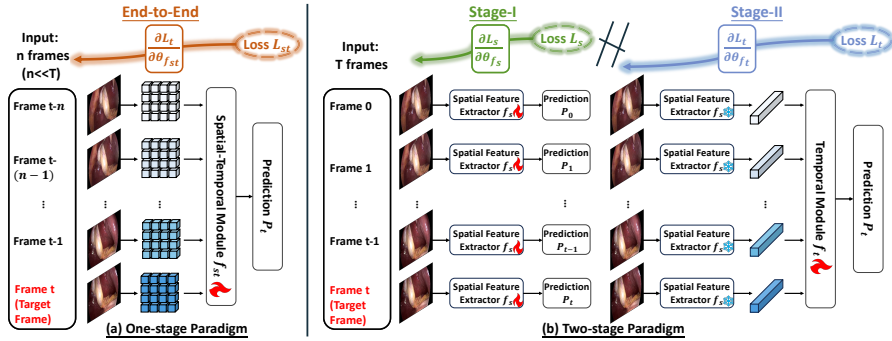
End-to-End

Input: n frames (n<<T)

$\frac{\partial L_t}{\partial \theta_{f_{st}}}$

Loss $L_{st}$

Frame t-$n$

Frame t-$(n-1)$

⋮

Frame t-1

Frame t (Target Frame)

Spatial-Temporal Module $f_{st}$

Prediction $P_t$

(a) One-stage Paradigm

Stage-I

Stage-II

Input: T frames

$\frac{\partial L_s}{\partial \theta_{f_s}}$

Loss $L_s$

$\frac{\partial L_t}{\partial \theta_{f_t}}$

Loss $L_t$

Frame 0

Frame 1

⋮

Frame t-1

Frame t (Target Frame)

Spatial Feature Extractor $f_s$

Prediction $P_0$

Spatial Feature Extractor $f_s$

Prediction $P_1$

Spatial Feature Extractor $f_s$

Prediction $P_{t-1}$

Spatial Feature Extractor $f_s$

Prediction $P_t$

Spatial Feature Extractor $f_s$

Spatial Feature Extractor $f_s$

Spatial Feature Extractor $f_s$

Spatial Feature Extractor $f_s$

Temporal Module $f_t$

Prediction $P_t$

(b) Two-stage Paradigm